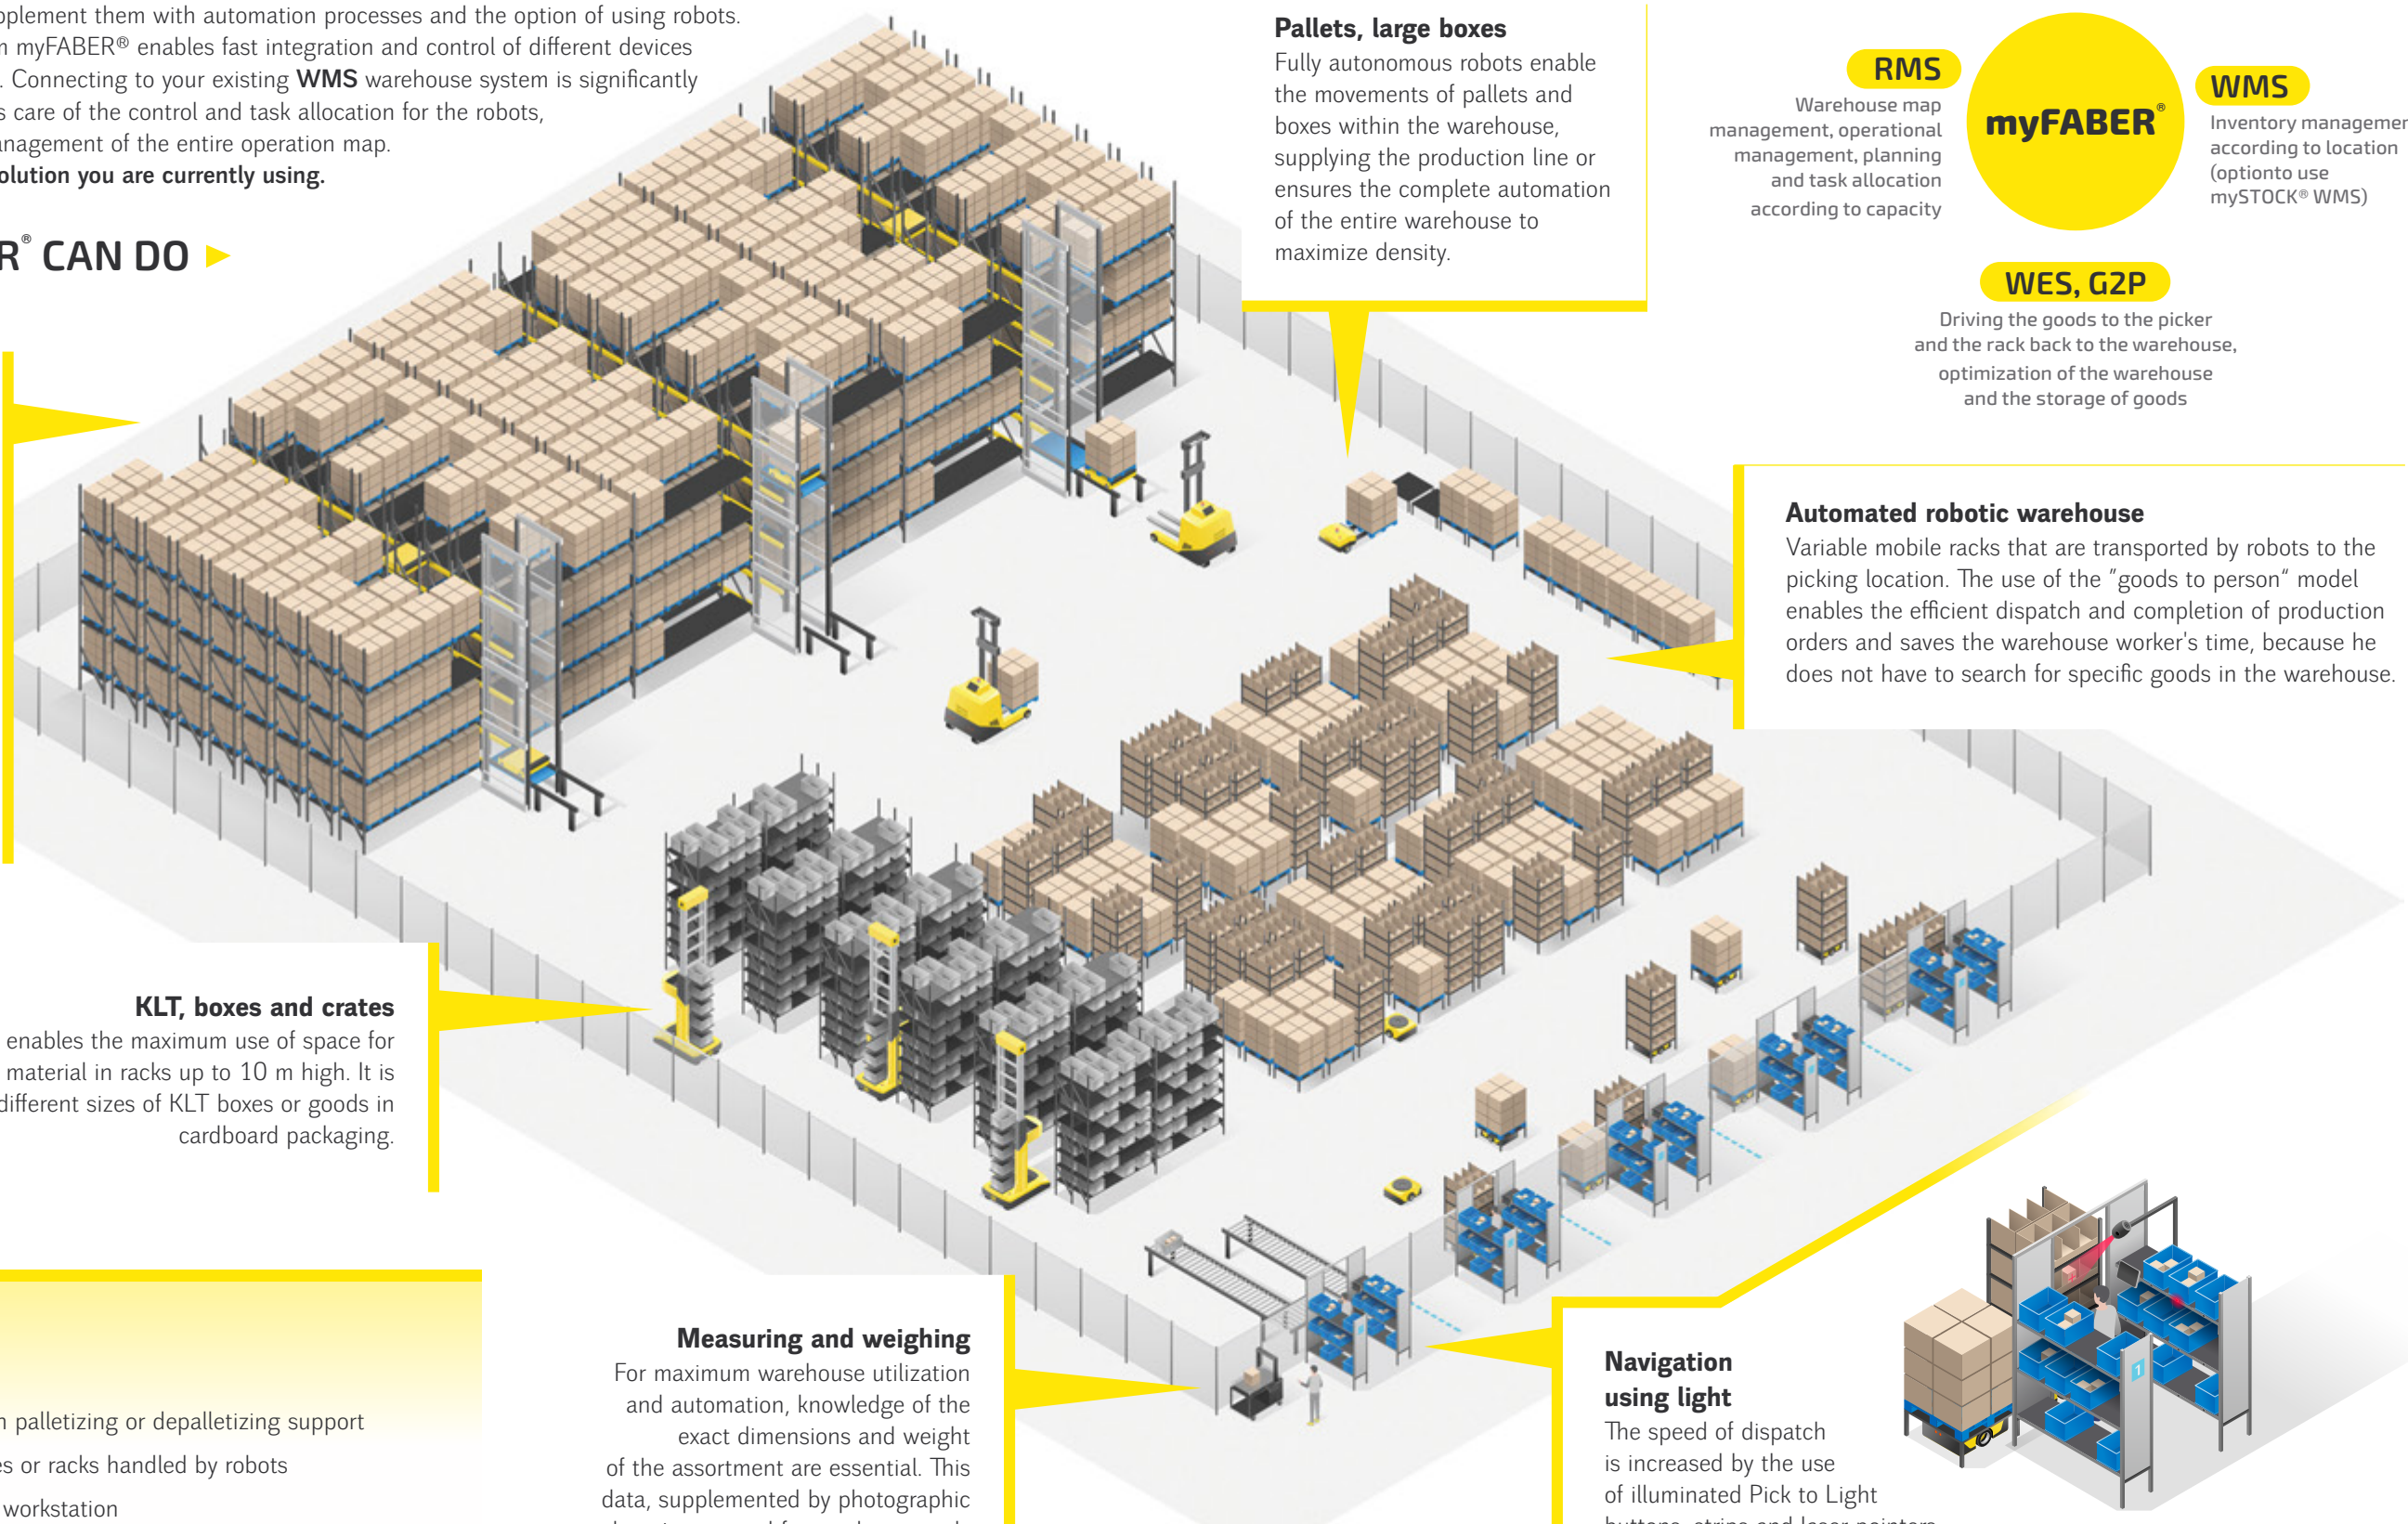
plement them with automation processes and the option of using robots. n myFABER® enables fast integration and control of different devices . Connecting to your existing **WMS** warehouse system is significantly s care of the control and task allocation for the robots, nagement of the entire operation map. **olution you are currently using.**

R® CAN DO

**Pallets, large boxes**
Fully autonomous robots enable the movements of pallets and boxes within the warehouse, supplying the production line or ensures the complete automation of the entire warehouse to maximize density.

RMS
Warehouse map management, operational management, planning and task allocation according to capacity

myFABER®

WMS
Inventory managemen according to location (optionto use mySTOCK® WMS)

WES, G2P
Driving the goods to the picker and the rack back to the warehouse, optimization of the warehouse and the storage of goods

**Automated robotic warehouse**
Variable mobile racks that are transported by robots to the picking location. The use of the "goods to person" model enables the efficient dispatch and completion of production orders and saves the warehouse worker's time, because he does not have to search for specific goods in the warehouse.

**KLT, boxes and crates**
enables the maximum use of space for material in racks up to 10 m high. It is different sizes of KLT boxes or goods in cardboard packaging.

n palletizing or depalletizing support
s or racks handled by robots
workstation

**Measuring and weighing**
For maximum warehouse utilization and automation, knowledge of the exact dimensions and weight of the assortment are essential. This data, supplemented by photographic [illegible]

**Navigation using light**
The speed of dispatch is increased by the use of illuminated Pick to Light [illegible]